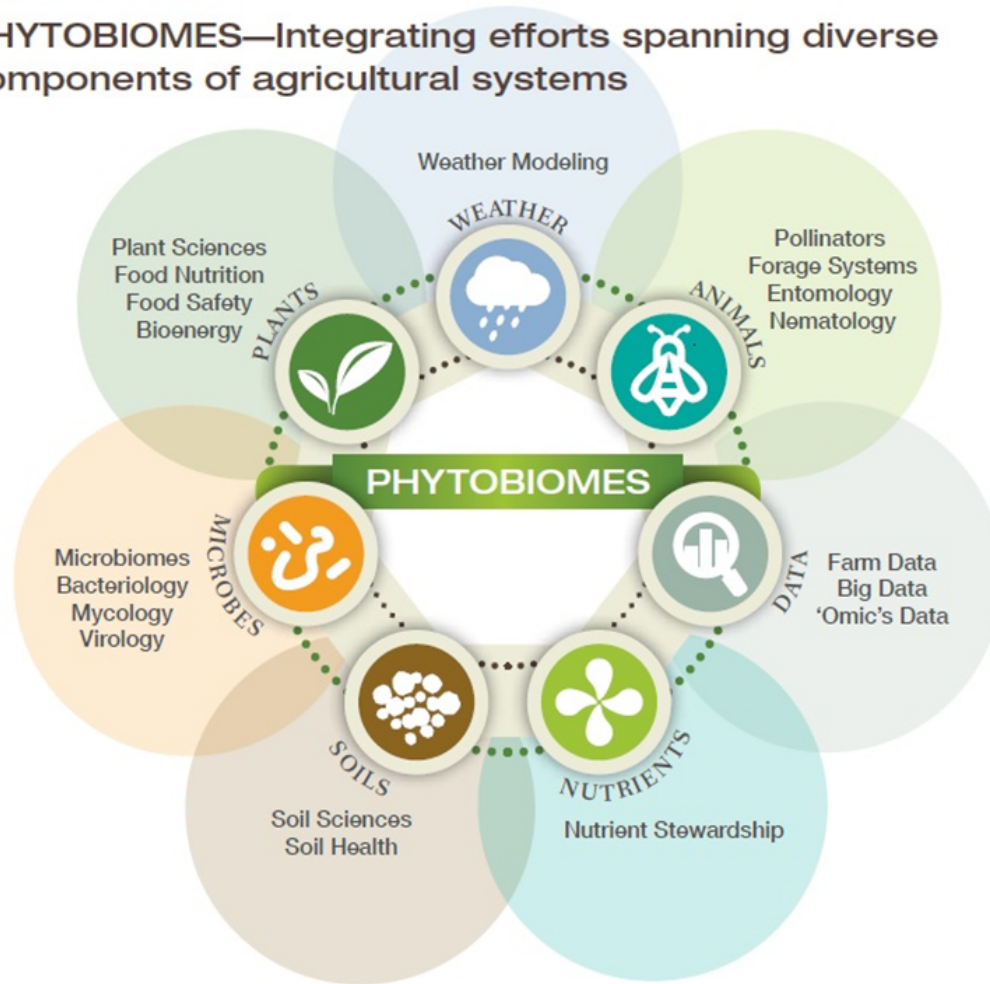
HYTOBIOMES—Integrating efforts spanning diverse omponents of agricultural systems

Weather Modeling

WEATHER

Plant Sciences
Food Nutrition
Food Safety
Bioenergy

PLANTS

Pollinators
Forage Systems
Entomology
Nematology

ANIMALS

PHYTOBIOMES

Microbiomes
Bacteriology
Mycology
Virology

MICROBES

DATA

Farm Data
Big Data
'Omic's Data

SOILS

NUTRIENTS

Soil Sciences
Soil Health

Nutrient Stewardship